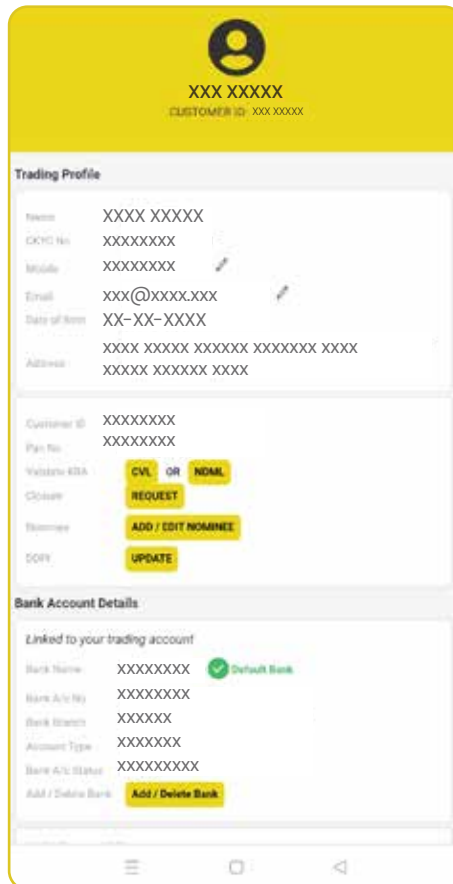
XXX XXXXX
CUSTOMER ID: XXX XXXXX

Trading Profile

Name XXXX XXXXX
CKYC No. XXXXXXXX
Mobile XXXXXXXX
Email xxx@xxxx.xxx
Date of Birth XX-XX-XXXX
Address xxxx xxxxx xxxxxx xxxxxxx xxxx xxxxx xxxxxx xxxx

Customer ID XXXXXXXX
Pan No. XXXXXXXX
Validate KRA CVL OR NDML
Closure REQUEST
Nominee ADD / EDIT NOMINEE
DDPI UPDATE

Bank Account Details

Linked to your trading account

Bank Name XXXXXXXX Default Bank
Bank A/c No XXXXXXXX
Bank Branch XXXXXX
Account Type XXXXXXX
Bank A/c Status XXXXXXXXX
Add / Delete Bank Add / Delete Bank